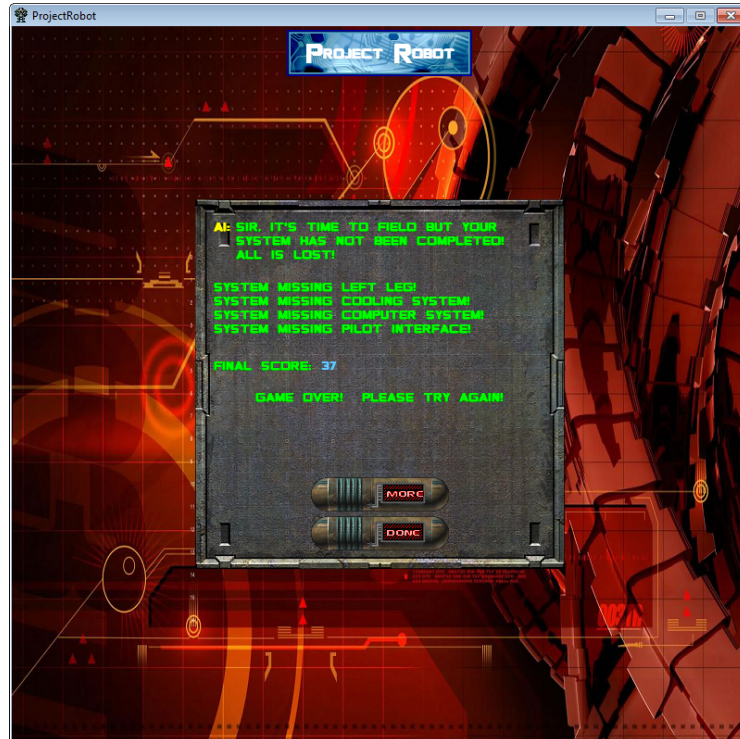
ProjectRobot

Project Robot

AI: SIR, IT'S TIME TO FIELD BUT YOUR SYSTEM HAS NOT BEEN COMPLETED! ALL IS LOST!

SYSTEM MISSING LEFT LEG!
SYSTEM MISSING COOLING SYSTEM!
SYSTEM MISSING COMPUTER SYSTEM!
SYSTEM MISSING PILOT INTERFACE!

FINAL SCORE: 37

GAME OVER! PLEASE TRY AGAIN!

MORE

DONE